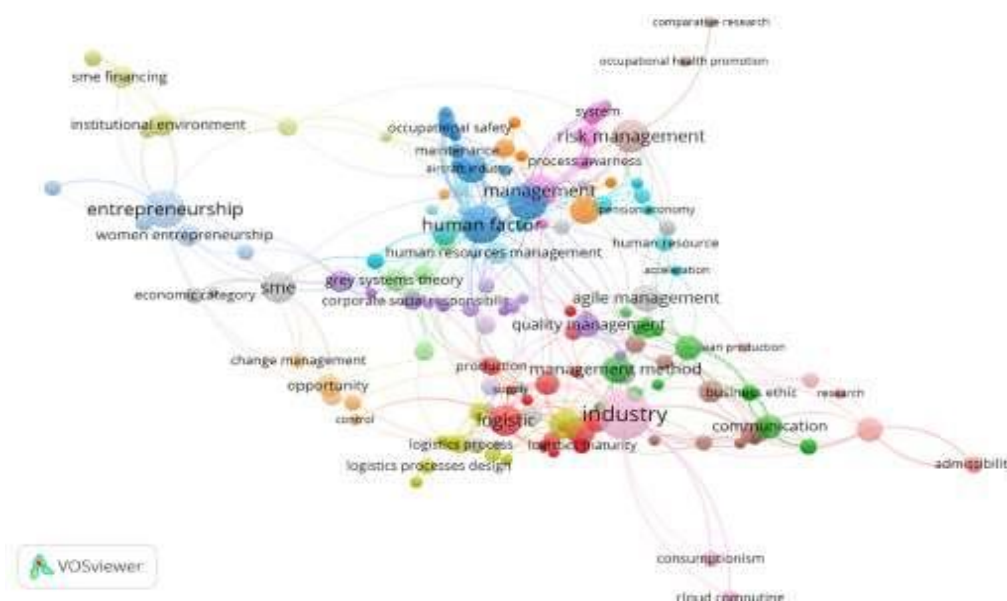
comparative research
occupational health promotion
sme financing
institutional environment
system
occupational safety
risk management
maintenance
process awarness
aircraft industry
management
entrepreneurship
pension economy
human factor
women entrepreneurship
human resource
human resources management
acceleration
sme
grey systems theory
economic category
agile management
corporate social responsibility
quality management
change management
lean production
production
management method
opportunity
supply
business ethic
research
control
logistic
industry
communication
logistics process
logistics maturity
admissibili
logistics processes design
VOSviewer
consumptionism
cloud computing